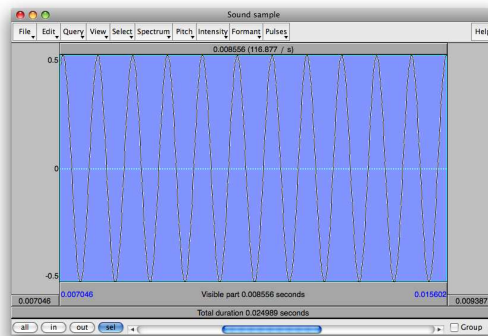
Sound sample

File Edit Query View Select Spectrum Pitch Intensity Formant Pulses Help

0.008556 (116.877 / s)

0.5

0

-0.5

0.007046

0.015602

Visible part 0.008556 seconds

0.007046

0.009387

Total duration 0.024989 seconds

all in out sel

Group